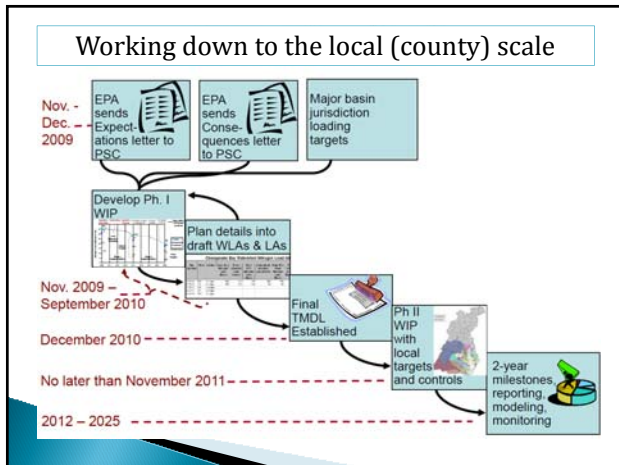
Working down to the local (county) scale

Nov. - Dec. 2009

EPA sends Expectations letter to PSC

EPA sends Consequences letter to PSC

Major basin jurisdiction loading targets

Develop Ph. I WIP

Plan details into draft WLAs & LAs

Nov. 2009 – September 2010

Final TMDL Established

December 2010

Ph II WIP with local targets and controls

No later than November 2011

2-year milestones, reporting, modeling, monitoring

2012 – 2025